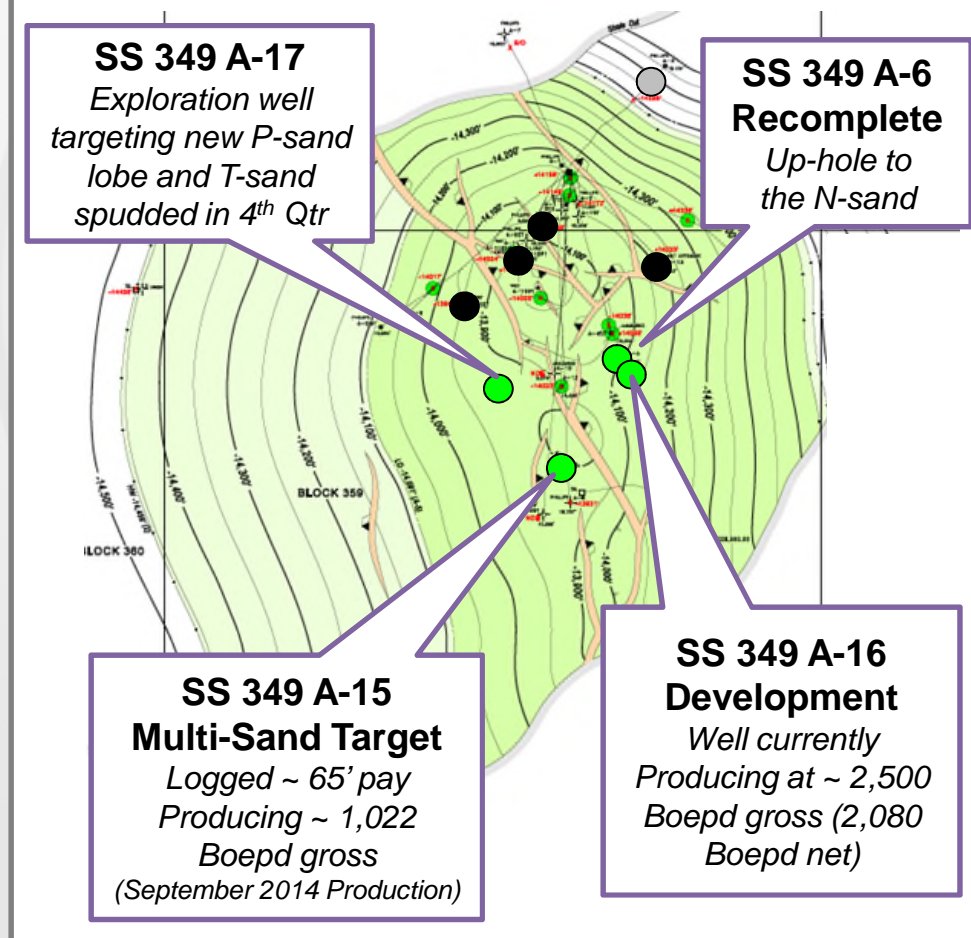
SS 349 A-17
Exploration well targeting new P-sand lobe and T-sand spudded in $4^{th}$ Qtr

SS 349 A-6
Recomplete
Up-hole to the N-sand

-14,300'
-14,200'
-14,100'
-14,000'
-14,500'
-14,400'
-13,900'

BLOCK 359

LOCK 360

SS 349 A-15
Multi-Sand Target
Logged ~ 65' pay
Producing ~ 1,022 Boepd gross
(September 2014 Production)

SS 349 A-16
Development
Well currently Producing at ~ 2,500 Boepd gross (2,080 Boepd net)